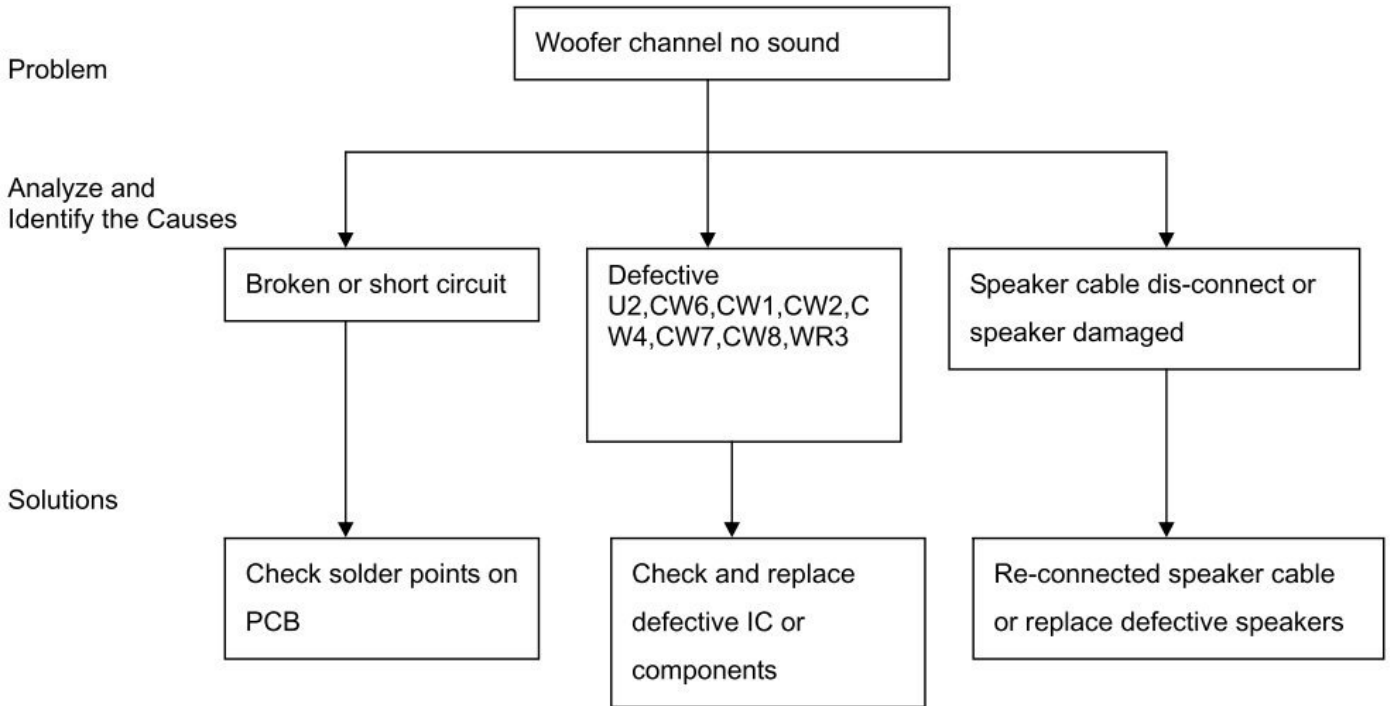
Problem

Woofer channel no sound

Analyze and Identify the Causes

Broken or short circuit

Defective U2,CW6,CW1,CW2,CW4,CW7,CW8,WR3

Speaker cable dis-connect or speaker damaged

Solutions

Check solder points on PCB

Check and replace defective IC or components

Re-connected speaker cable or replace defective speakers